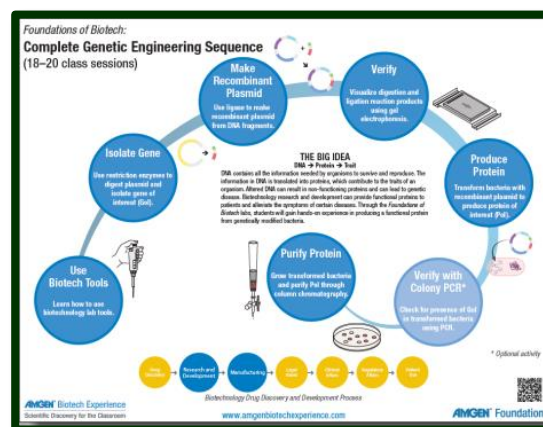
Foundations of Biotech:

Complete Genetic Engineering Sequence

(18–20 class sessions)

Use Biotech Tools

Learn how to use biotechnology lab tools.

Isolate Gene

Use restriction enzymes to digest plasmid and isolate gene of interest (GoI).

Make Recombinant Plasmid

Use ligase to make recombinant plasmid from DNA fragments.

Verify

Visualize digestion and ligation reaction products using gel electrophoresis.

Produce Protein

Transform bacteria with recombinant plasmid to produce protein of interest (PoI).

Verify with Colony PCR*

Check for presence of GoI in transformed bacteria using PCR.

Purify Protein

Grow transformed bacteria and purify PoI through column chromatography.

THE BIG IDEA

DNA → Protein → Trait

DNA contains all the information needed by organisms to survive and reproduce. The information in DNA is translated into proteins, which contribute to the traits of an organism. Altered DNA can result in non-functioning proteins and can lead to genetic disease. Biotechnology research and development can provide functional proteins to patients and alleviate the symptoms of certain diseases. Through the Foundations of Biotech labs, students will gain hands-on experience in producing a functional protein from genetically modified bacteria.

* Optional activity

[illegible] → Research and Development → Manufacturing → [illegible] → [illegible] → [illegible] → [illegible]

Biotechnology Drug Discovery and Development Process

AMGEN Biotech Experience

Scientific Discovery for the Classroom

www.amgenbiotechexperience.com

AMGEN Foundation